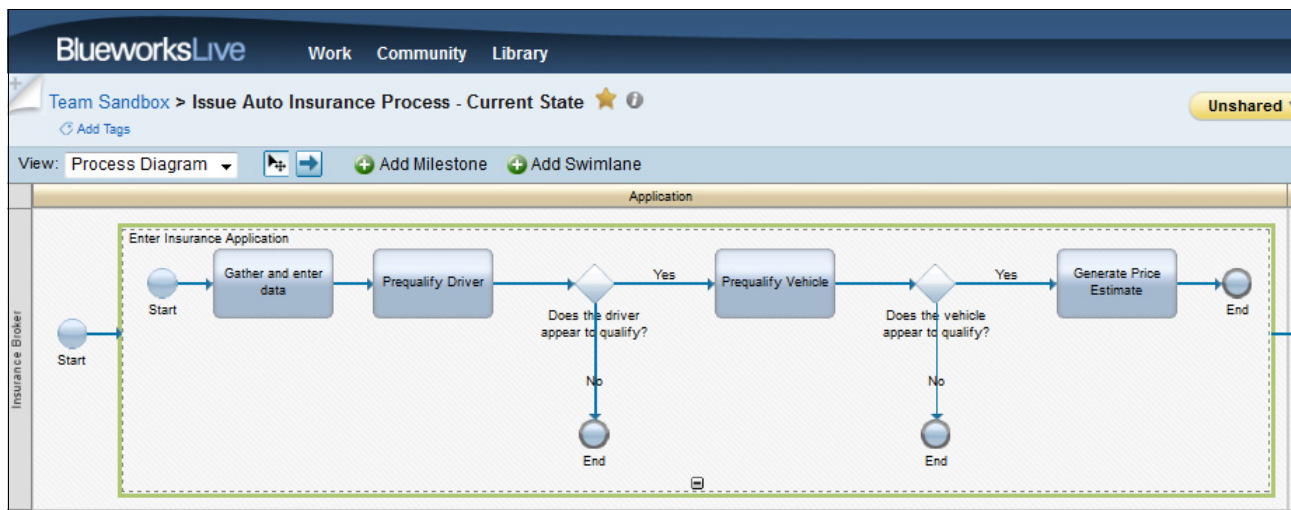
BlueworksLive Work Community Library

Team Sandbox > Issue Auto Insurance Process - Current State

Add Tags

Unshared

View: Process Diagram

Add Milestone Add Swimlane

Application

Insurance Broker

Start

Enter Insurance Application

Start

Gather and enter data

Prequalify Driver

Does the driver appear to qualify?

Yes

No

End

Prequalify Vehicle

Does the vehicle appear to qualify?

Yes

No

End

Generate Price Estimate

End